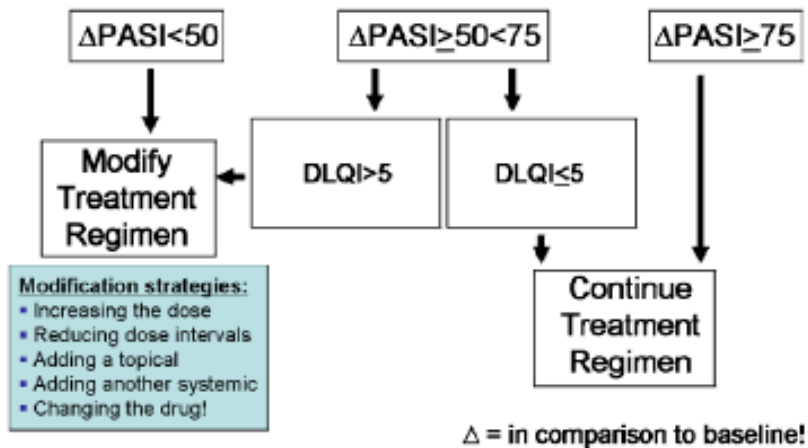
$\Delta$PASI<50

$\Delta$PASI$\geq$50<75

$\Delta$PASI$\geq$75

Modify Treatment Regimen

DLQI>5

DLQI$\leq$5

Modification strategies:
- Increasing the dose
- Reducing dose intervals
- Adding a topical
- Adding another systemic
- Changing the drug!

Continue Treatment Regimen

$\Delta$ = in comparison to baseline!